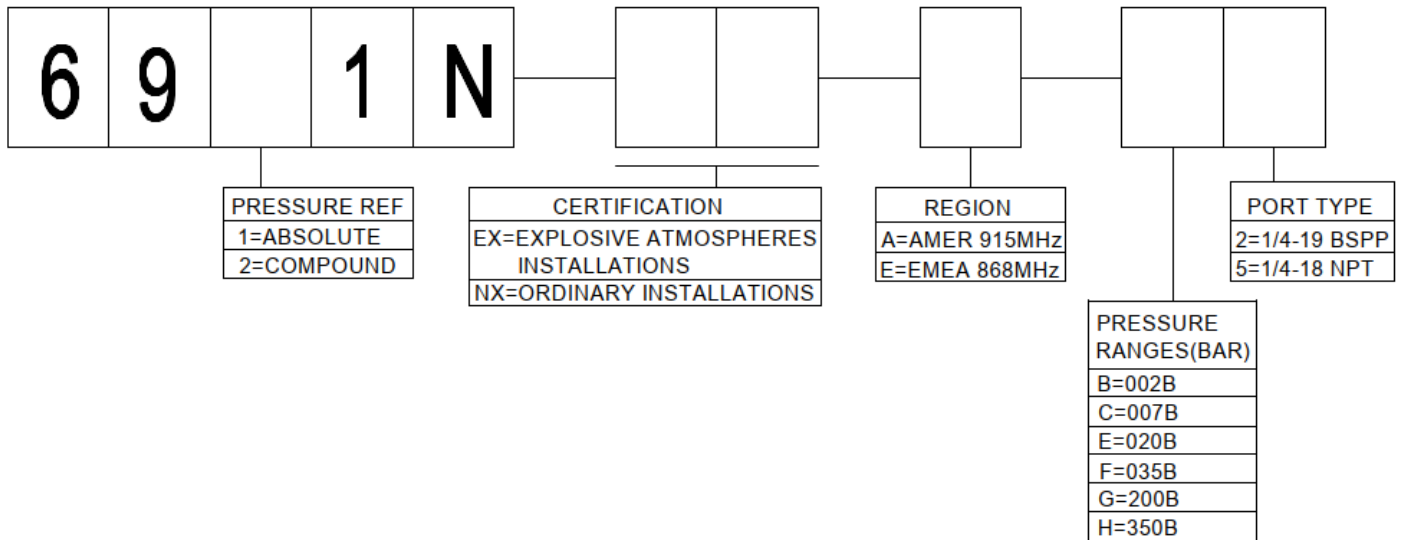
6 9 1 N

PRESSURE REF
1=ABSOLUTE
2=COMPOUND

CERTIFICATION
EX=EXPLOSIVE ATMOSPHERES INSTALLATIONS
NX=ORDINARY INSTALLATIONS

REGION
A=AMER 915MHz
E=EMEA 868MHz

PORT TYPE
2=1/4-19 BSPP
5=1/4-18 NPT

PRESSURE RANGES(BAR)
B=002B
C=007B
E=020B
F=035B
G=200B
H=350B